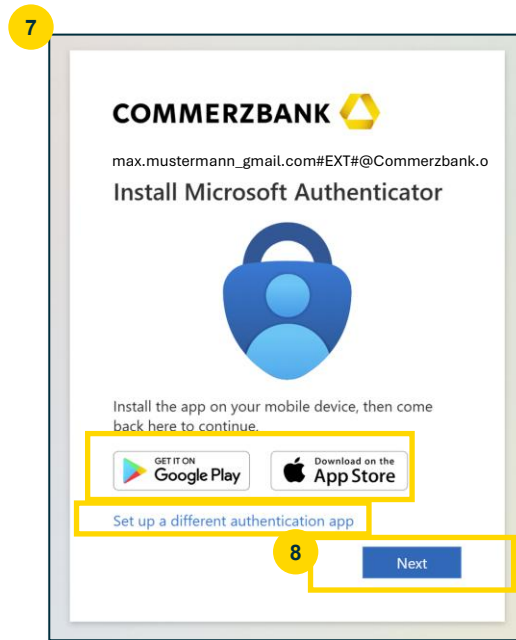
7

COMMERZBANK

max.mustermann_gmail.com#EXT#@Commerzbank.o

Install Microsoft Authenticator

Install the app on your mobile device, then come back here to continue.

GET IT ON Google Play

Download on the App Store

Set up a different authentication app

8

Next